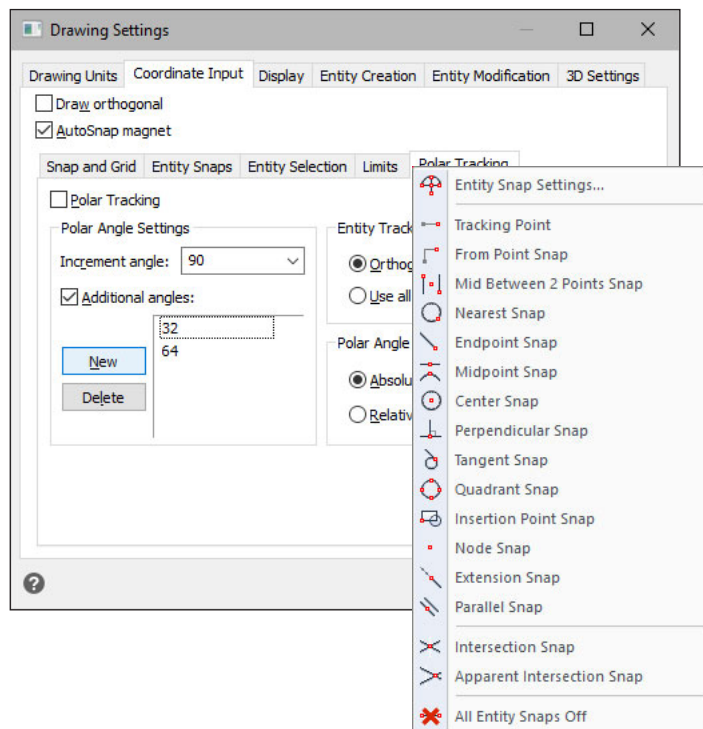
Drawing Settings

Drawing Units | Coordinate Input | Display | Entity Creation | Entity Modification | 3D Settings

Draw orthogonal
AutoSnap magnet

Snap and Grid | Entity Snaps | Entity Selection | Limits | Polar Tracking

Polar Tracking

Polar Angle Settings
Increment angle: 90
Additional angles:
32
64
New
Delete

Entity Track
Orthog
Use all

Polar Angle
Absolu
Relativ

Entity Snap Settings...
Tracking Point
From Point Snap
Mid Between 2 Points Snap
Nearest Snap
Endpoint Snap
Midpoint Snap
Center Snap
Perpendicular Snap
Tangent Snap
Quadrant Snap
Insertion Point Snap
Node Snap
Extension Snap
Parallel Snap
Intersection Snap
Apparent Intersection Snap
All Entity Snaps Off